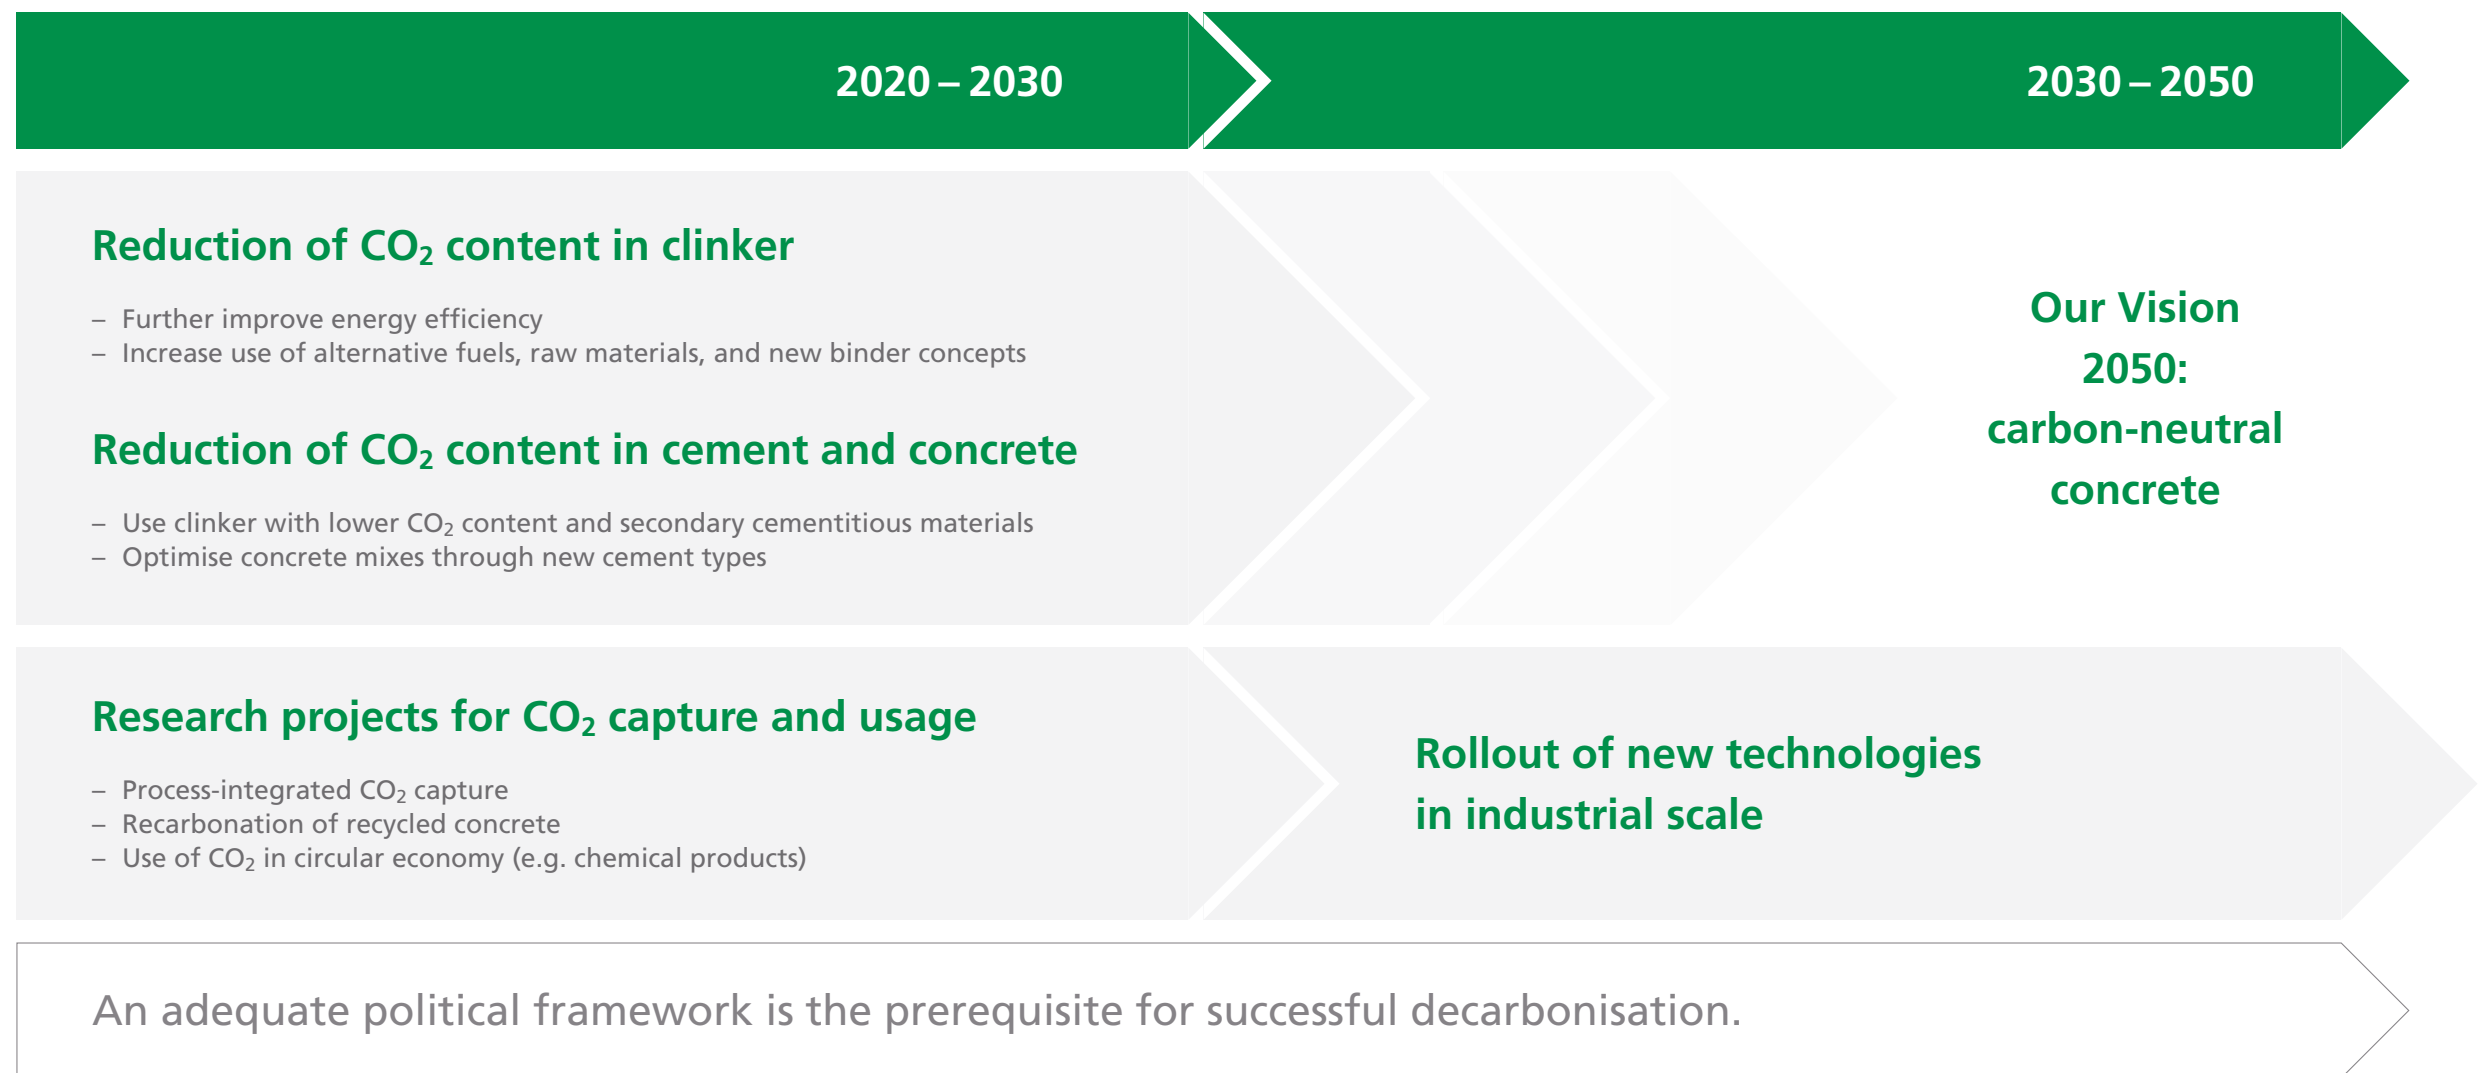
2020 – 2030

2030 – 2050

Reduction of $CO_2$ content in clinker

– Further improve energy efficiency
– Increase use of alternative fuels, raw materials, and new binder concepts

Reduction of $CO_2$ content in cement and concrete

– Use clinker with lower $CO_2$ content and secondary cementitious materials
– Optimise concrete mixes through new cement types

Our Vision 2050: carbon-neutral concrete

Research projects for $CO_2$ capture and usage

– Process-integrated $CO_2$ capture
– Recarbonation of recycled concrete
– Use of $CO_2$ in circular economy (e.g. chemical products)

Rollout of new technologies in industrial scale

An adequate political framework is the prerequisite for successful decarbonisation.